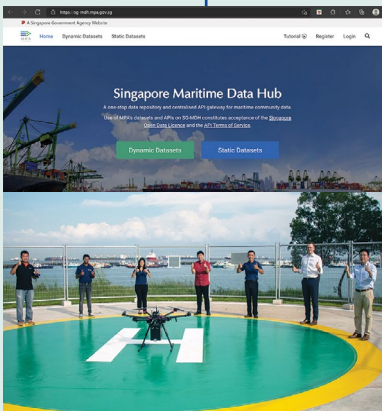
https://sg-mdh.mpa.gov.sg

A Singapore Government Agency Website

MPA

Home Dynamic Datasets Static Datasets

Tutorial Register Login

Singapore Maritime Data Hub

A one-stop data repository and centralised API gateway for maritime community data.

Use of MPA's datasets and APIs on SG-MDH constitutes acceptance of the Singapore Open Data Licence and the API Terms of Service.

Dynamic Datasets

Static Datasets

H